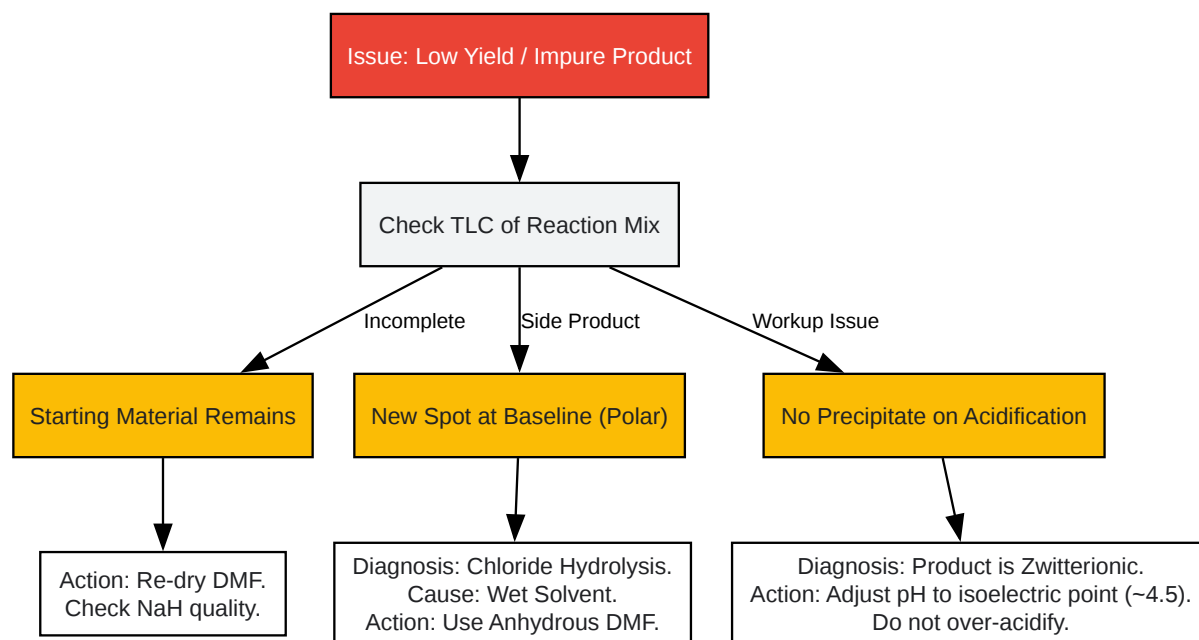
Issue: Low Yield / Impure Product

Check TLC of Reaction Mix

Incomplete

Side Product

Workup Issue

Starting Material Remains

New Spot at Baseline (Polar)

No Precipitate on Acidification

Action: Re-dry DMF.
Check NaH quality.

Diagnosis: Chloride Hydrolysis.
Cause: Wet Solvent.
Action: Use Anhydrous DMF.

Diagnosis: Product is Zwitterionic.
Action: Adjust pH to isoelectric point (~4.5).
Do not over-acidify.